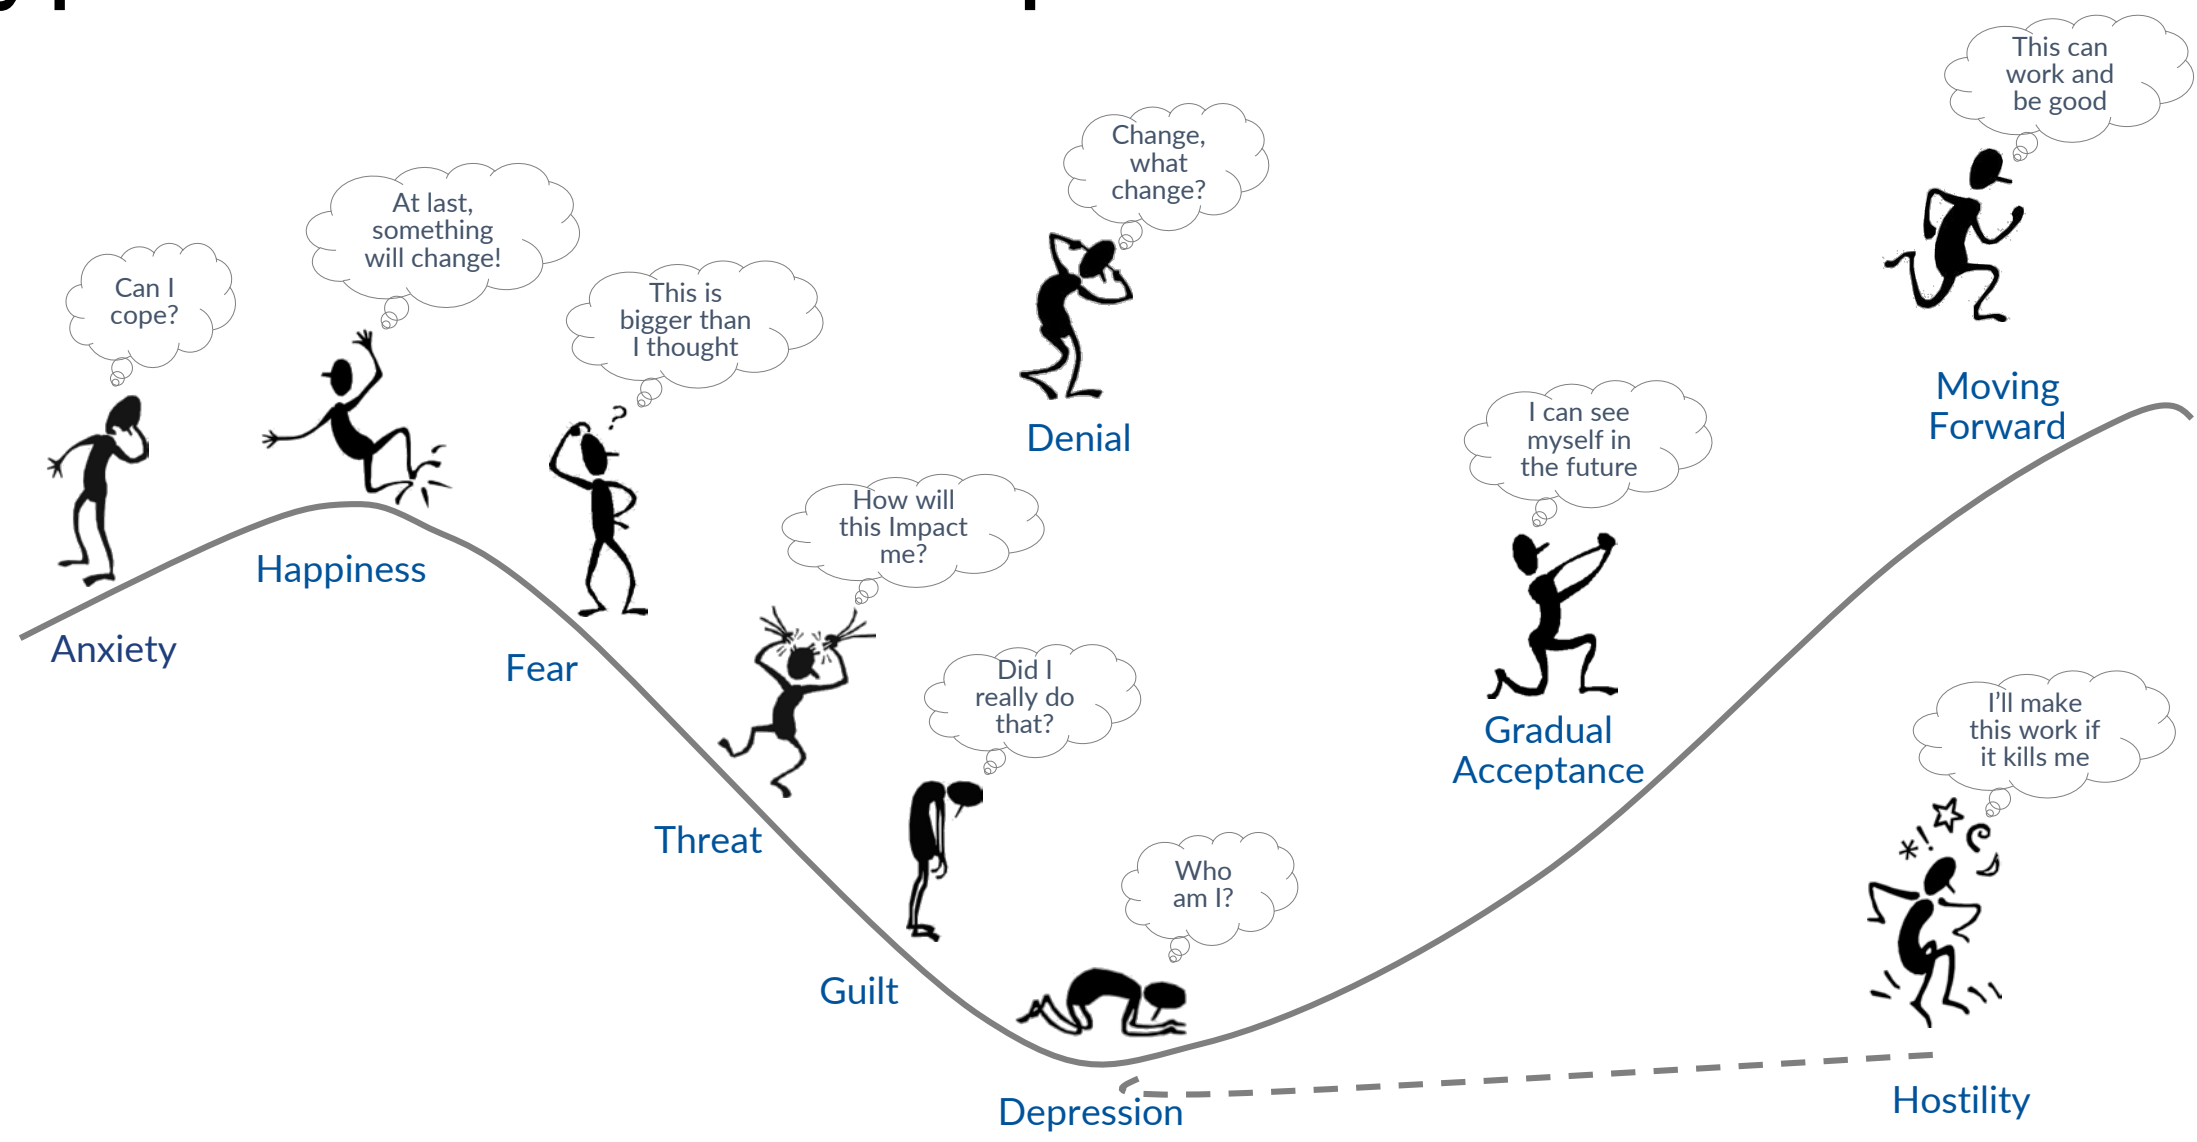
This can work and be good

Change, what change?

At last, something will change!

Can I cope?

This is bigger than I thought

Denial

Moving Forward

I can see myself in the future

How will this Impact me?

Happiness

Anxiety

Fear

Did I really do that?

Gradual Acceptance

I'll make this work if it kills me

Threat

Who am I?

Guilt

Depression

Hostility